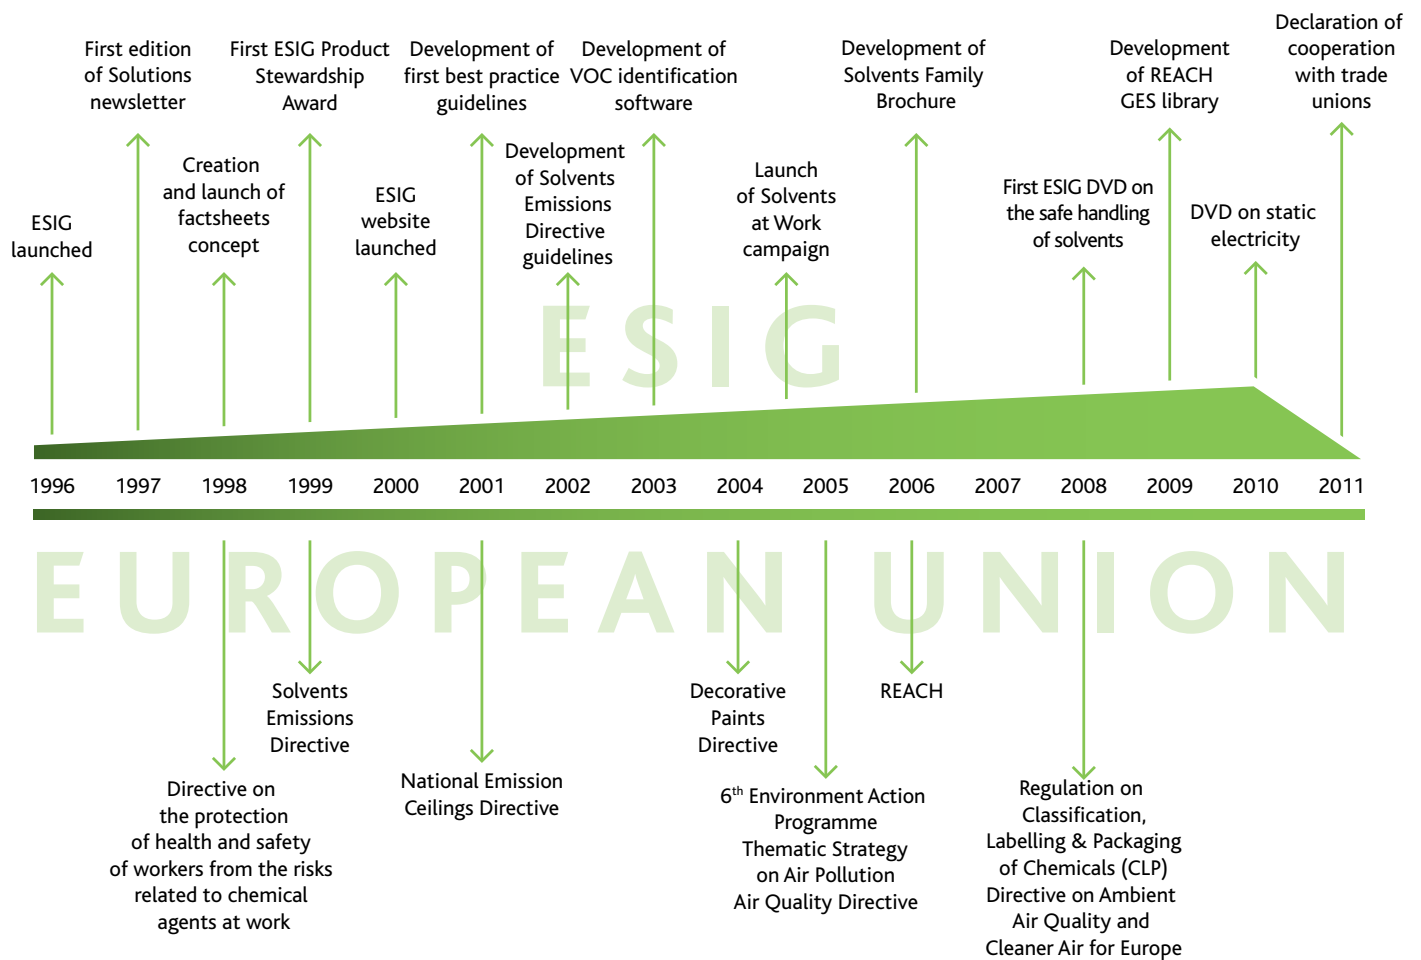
First edition of Solutions newsletter

First ESIG Product Stewardship Award

Development of first best practice guidelines

Development of VOC identification software

Development of Solvents Family Brochure

Development of REACH GES library

Declaration of cooperation with trade unions

ESIG launched

Creation and launch of factsheets concept

ESIG website launched

Development of Solvents Emissions Directive guidelines

Launch of Solvents at Work campaign

First ESIG DVD on the safe handling of solvents

DVD on static electricity

ESIG

1996 1997 1998 1999 2000 2001 2002 2003 2004 2005 2006 2007 2008 2009 2010 2011

EUROPEAN UNION

Solvents Emissions Directive

Decorative Paints Directive

REACH

Directive on the protection of health and safety of workers from the risks related to chemical agents at work

National Emission Ceilings Directive

6$^{th}$ Environment Action Programme Thematic Strategy on Air Pollution Air Quality Directive

Regulation on Classification, Labelling & Packaging of Chemicals (CLP) Directive on Ambient Air Quality and Cleaner Air for Europe